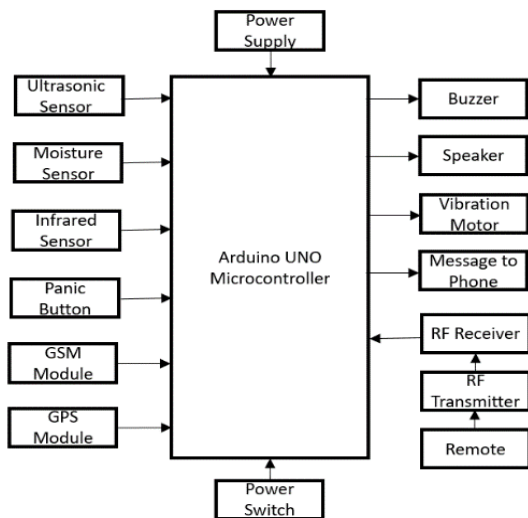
Power Supply

Ultrasonic Sensor

Moisture Sensor

Infrared Sensor

Panic Button

GSM Module

GPS Module

Arduino UNO Microcontroller

Buzzer

Speaker

Vibration Motor

Message to Phone

RF Receiver

RF Transmitter

Remote

Power Switch